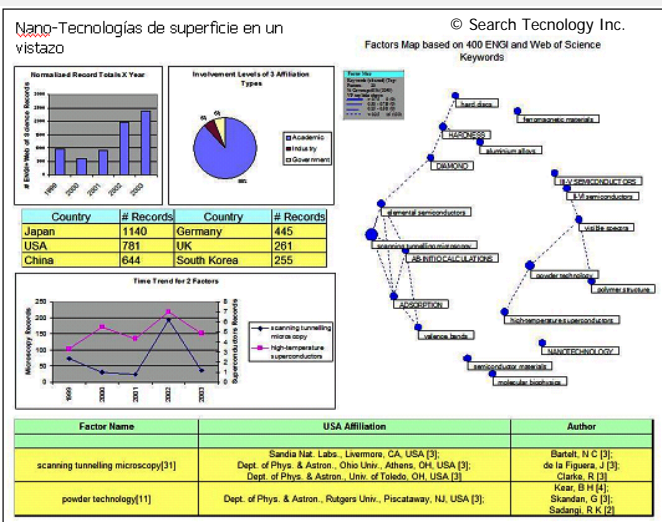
Nano-Tecnologías de superficie en un vistazo

© Search Tecnology Inc.

Factors Map based on 400 ENGI and Web of Science Keywords

Normalized Record Totals X Year

# Entire Web of Science Records

1999 2000 2001 2002 2003

Involvement Levels of 3 Affiliation Types

Academic
Industry
Government

6%
6%
88%

| Country | # Records | Country | # Records |
|---|---|---|---|
| Japan | 1140 | Germany | 445 |
| USA | 781 | UK | 261 |
| China | 644 | South Korea | 255 |

Time Trend for 2 Factors

Microscopy Records

Superconductors Records

1999 2000 2001 2002 2003

scanning tunnelling microscopy

high-temperature superconductors

hard discs
ferromagnetic materials
HARDNESS
aluminium alloys
DIAMOND
III-V SEMICONDUCTORS
II-VI semiconductors
elemental semiconductors
scanning tunnelling microscopy
AB INITIO CALCULATIONS
visible spectra
powder technology
polymer structure
ADSORPTION
high-temperature superconductors
valence bands
NANOTECHNOLOGY
semiconductor materials
molecular biophysics

| Factor Name | USA Affiliation | Author |
|---|---|---|
| | | |
| scanning tunnelling microscopy[31] | Sandia Nat. Labs., Livermore, CA, USA [3]; Dept. of Phys. & Astron., Ohio Univ., Athens, OH, USA [3]; Dept. of Phys. & Astron., Univ. of Toledo, OH, USA [3] | Bartelt, N C [3]; de la Figuera, J [3]; Clarke, R [3] |
| powder technology[11] | Dept. of Phys. & Astron., Rutgers Univ., Piscataway, NJ, USA [3]; | Kear, B H [4]; Skandan, G [3]; Sadangi, R K [2] |